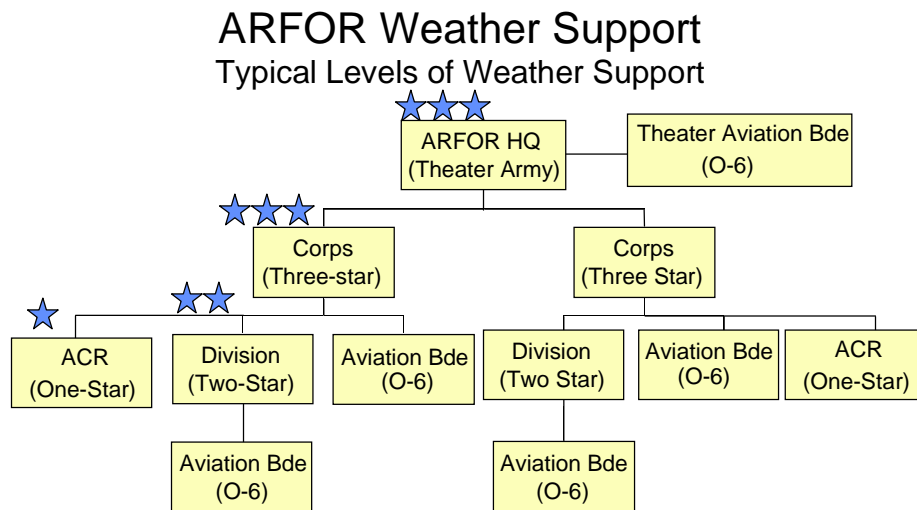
ARFOR Weather Support
Typical Levels of Weather Support

ARFOR HQ
(Theater Army)

Theater Aviation Bde
(O-6)

Corps
(Three-star)

Corps
(Three Star)

ACR
(One-Star)

Division
(Two-Star)

Aviation Bde
(O-6)

Division
(Two Star)

Aviation Bde
(O-6)

ACR
(One-Star)

Aviation Bde
(O-6)

Aviation Bde
(O-6)